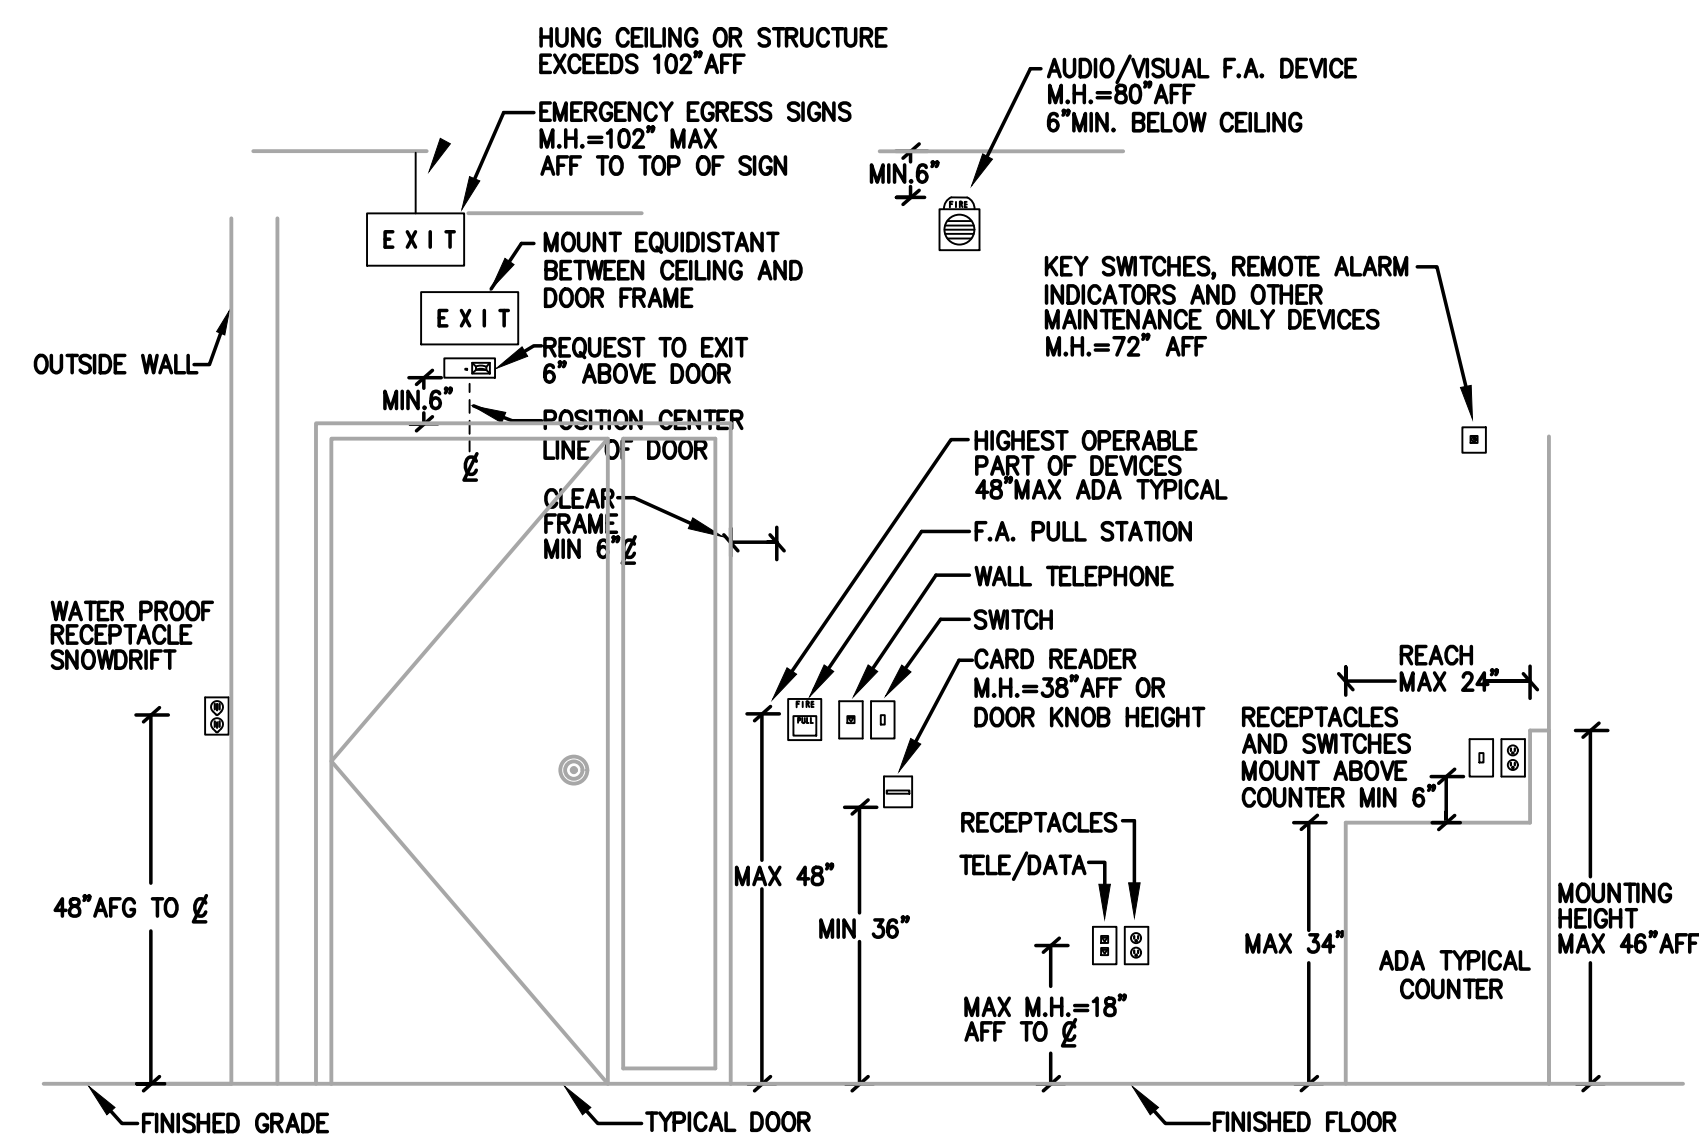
HUNG CEILING OR STRUCTURE EXCEEDS 102"AFF

EMERGENCY EGRESS SIGNS M.H.=102" MAX AFF TO TOP OF SIGN

AUDIO/VISUAL F.A. DEVICE M.H.=80"AFF 6"MIN. BELOW CEILING

MIN.6"

FIRE

EXIT

MOUNT EQUIDISTANT BETWEEN CEILING AND DOOR FRAME

EXIT

KEY SWITCHES, REMOTE ALARM INDICATORS AND OTHER MAINTENANCE ONLY DEVICES M.H.=72" AFF

OUTSIDE WALL

REQUEST TO EXIT 6" ABOVE DOOR

MIN.6"

POSITION CENTER LINE OF DOOR

℄

HIGHEST OPERABLE PART OF DEVICES 48"MAX ADA TYPICAL

CLEAR FRAME MIN 6"℄

F.A. PULL STATION

WALL TELEPHONE

WATER PROOF RECEPTACLE SNOWDRIFT

SWITCH

CARD READER M.H.=38"AFF OR DOOR KNOB HEIGHT

FIRE PULL

REACH MAX 24"

RECEPTACLES AND SWITCHES MOUNT ABOVE COUNTER MIN 6"

RECEPTACLES

TELE/DATA

MAX 48"

48"AFG TO ℄

MIN 36"

MAX 34"

MOUNTING HEIGHT MAX 46"AFF

ADA TYPICAL COUNTER

MAX M.H.=18" AFF TO ℄

FINISHED GRADE

TYPICAL DOOR

FINISHED FLOOR